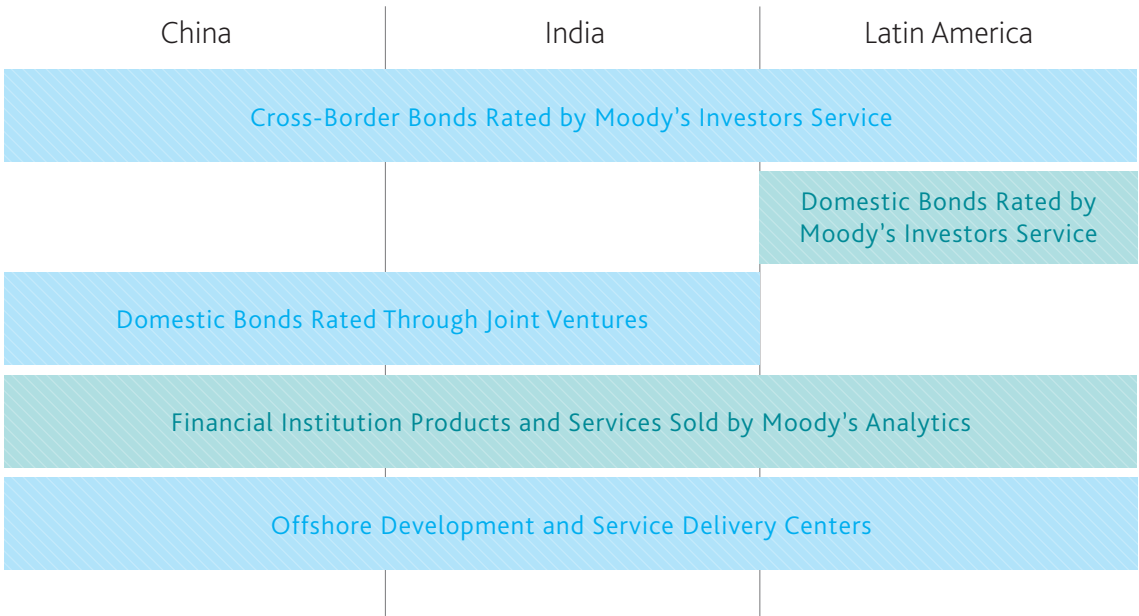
China

India

Latin America

Cross-Border Bonds Rated by Moody's Investors Service

Domestic Bonds Rated by Moody's Investors Service

Domestic Bonds Rated Through Joint Ventures

Financial Institution Products and Services Sold by Moody's Analytics

Offshore Development and Service Delivery Centers